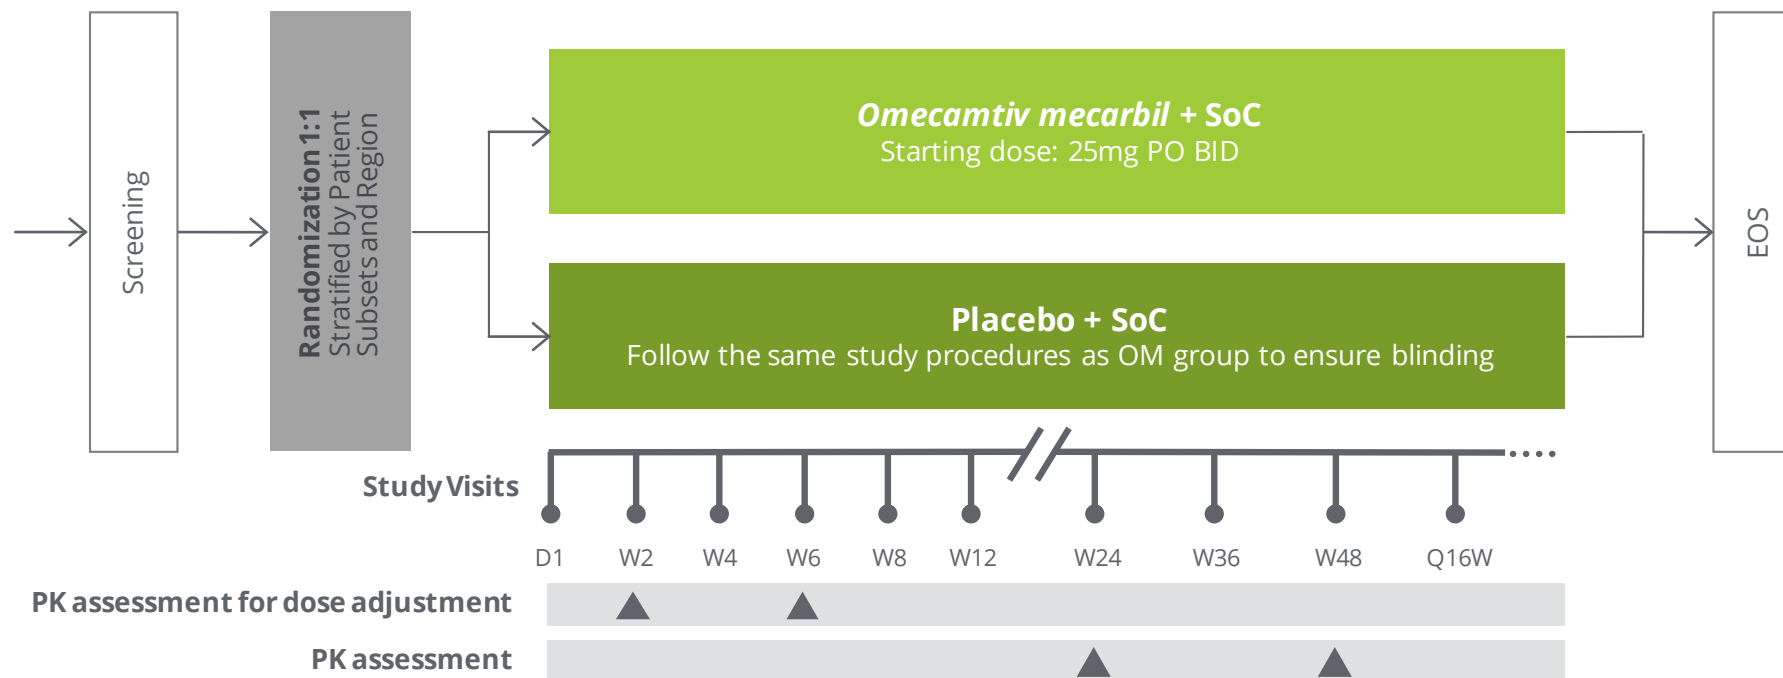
Screening

Randomization 1:1
Stratified by Patient Subsets and Region

*Omecamtiv mecarbil* + SoC
Starting dose: 25mg PO BID

Placebo + SoC
Follow the same study procedures as OM group to ensure blinding

EOS

Study Visits

D1 W2 W4 W6 W8 W12 W24 W36 W48 Q16W

PK assessment for dose adjustment

PK assessment